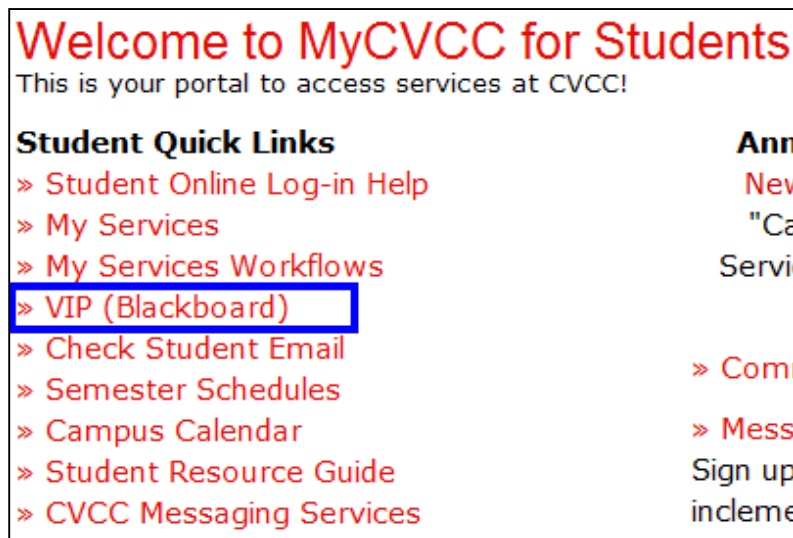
Welcome to MyCVCC for Students

This is your portal to access services at CVCC!

Student Quick Links
» Student Online Log-in Help
» My Services
» My Services Workflows
» VIP (Blackboard)
» Check Student Email
» Semester Schedules
» Campus Calendar
» Student Resource Guide
» CVCC Messaging Services

Ann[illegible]
New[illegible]
"Ca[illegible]
Servi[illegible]

» Comm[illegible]

» Mess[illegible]
Sign up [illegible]
incleme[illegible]